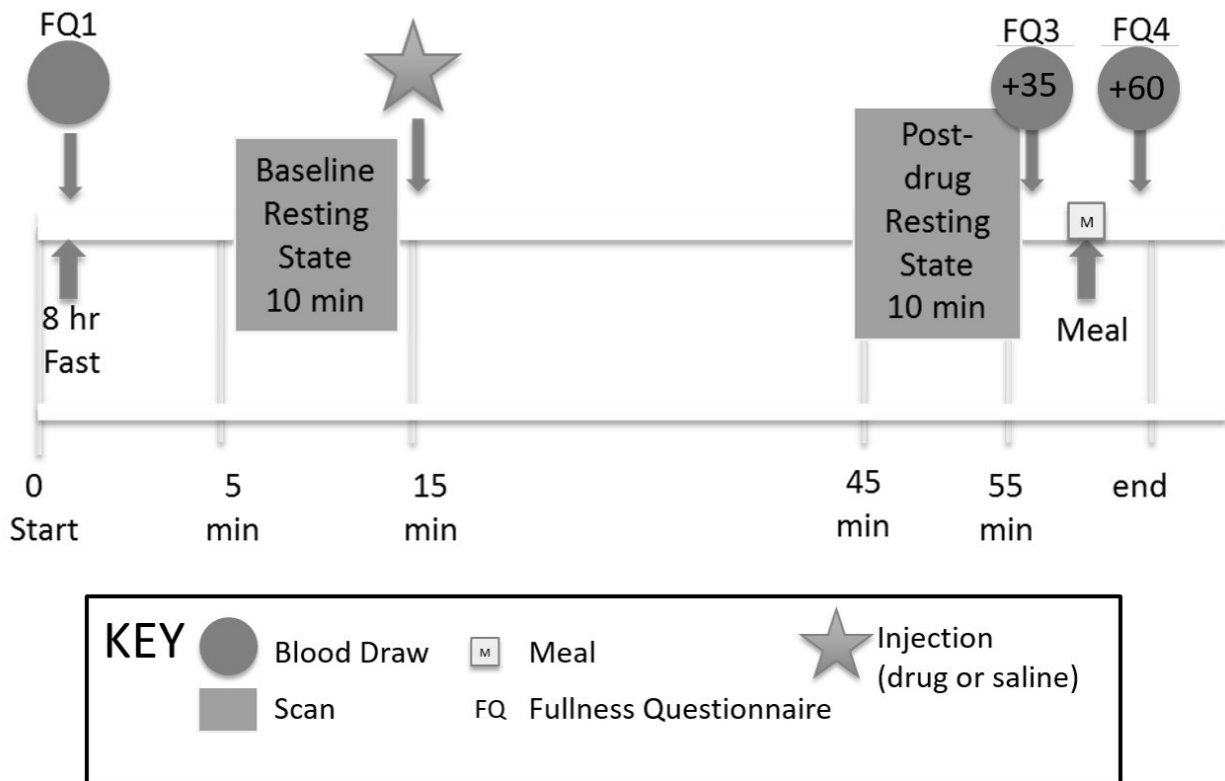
FQ1

Baseline Resting State 10 min

FQ3 +35

FQ4 +60

Post-drug Resting State 10 min

M

8 hr Fast

Meal

0 Start

5 min

15 min

45 min

55 min

end

KEY Blood Draw

M Meal

Injection (drug or saline)

Scan

FQ Fullness Questionnaire